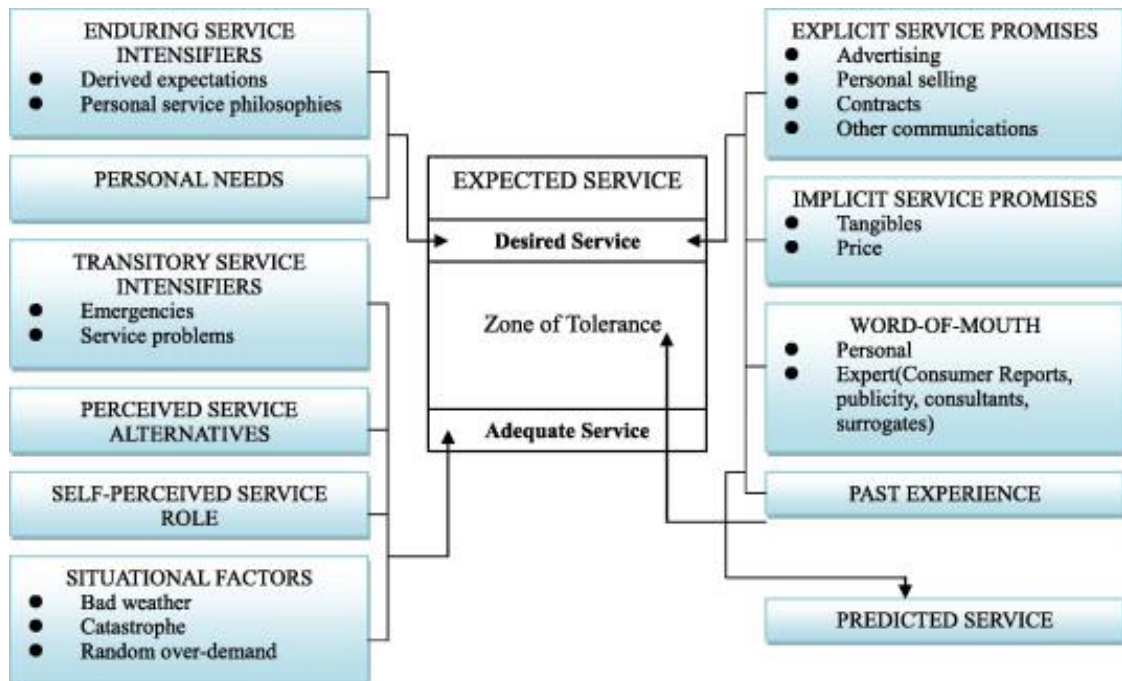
ENDURING SERVICE INTENSIFIERS
- Derived expectations
- Personal service philosophies

PERSONAL NEEDS

TRANSITORY SERVICE INTENSIFIERS
- Emergencies
- Service problems

PERCEIVED SERVICE ALTERNATIVES

SELF-PERCEIVED SERVICE ROLE

SITUATIONAL FACTORS
- Bad weather
- Catastrophe
- Random over-demand

EXPECTED SERVICE

Desired Service

Zone of Tolerance

Adequate Service

EXPLICIT SERVICE PROMISES
- Advertising
- Personal selling
- Contracts
- Other communications

IMPLICIT SERVICE PROMISES
- Tangibles
- Price

WORD-OF-MOUTH
- Personal
- Expert(Consumer Reports, publicity, consultants, surrogates)

PAST EXPERIENCE

PREDICTED SERVICE